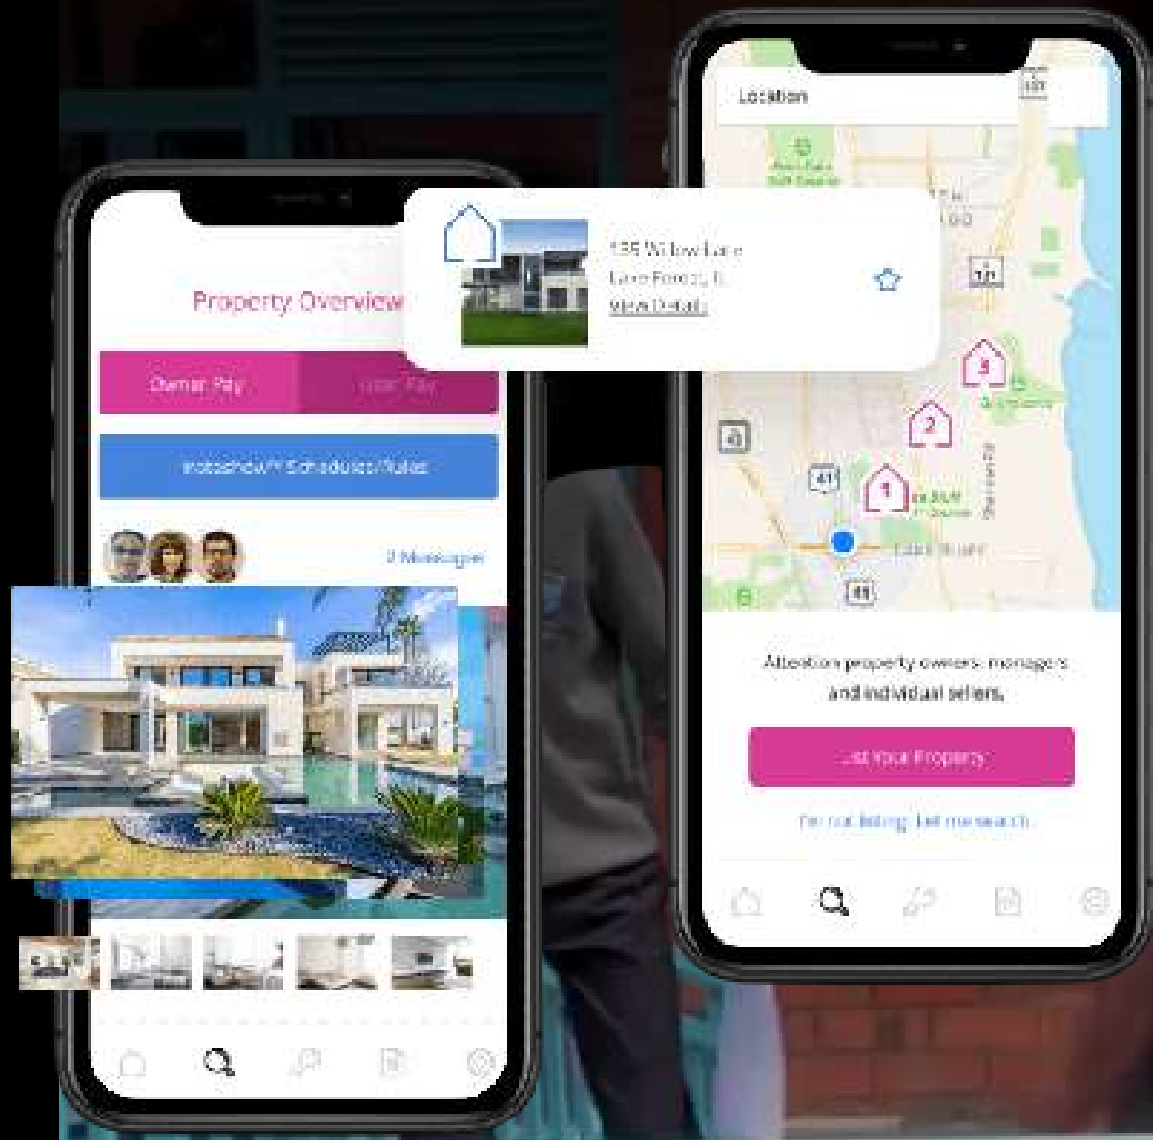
Property Overview

Owner Pay

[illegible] Pay

Instashow™ Schedules/Rules

2 Messages

155 Willow Lane
Lake Forest, IL
View Details

Location

Attention property owners, managers and individual sellers.

List your Property

I'm not listing, let me search.